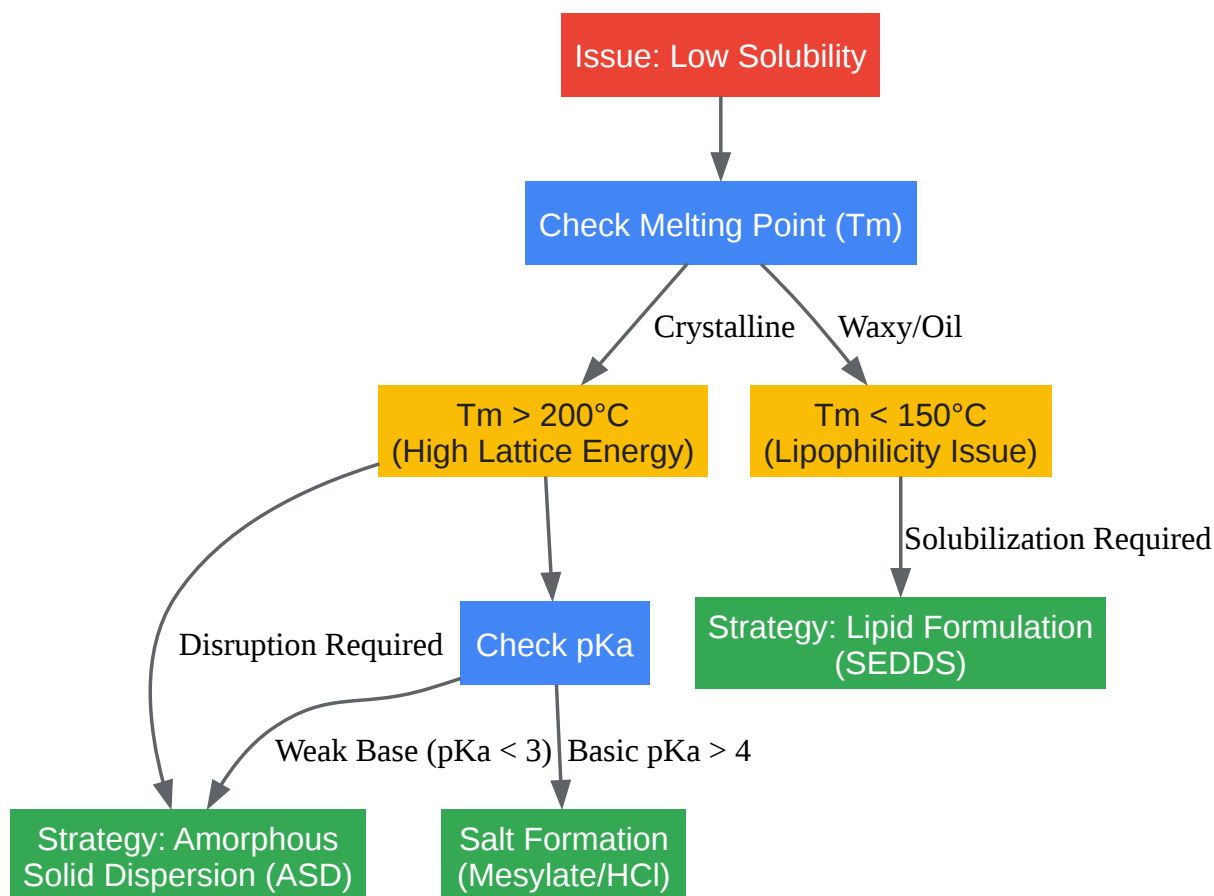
Issue: Low Solubility

Check Melting Point (Tm)

Crystalline

Waxy/Oil

Tm > 200°C
(High Lattice Energy)

Tm < 150°C
(Lipophilicity Issue)

Solubilization Required

Check pKa

Disruption Required

Strategy: Lipid Formulation
(SEDDS)

Weak Base (pKa < 3)

Basic pKa > 4

Strategy: Amorphous
Solid Dispersion (ASD)

Salt Formation
(Mesylate/HCl)